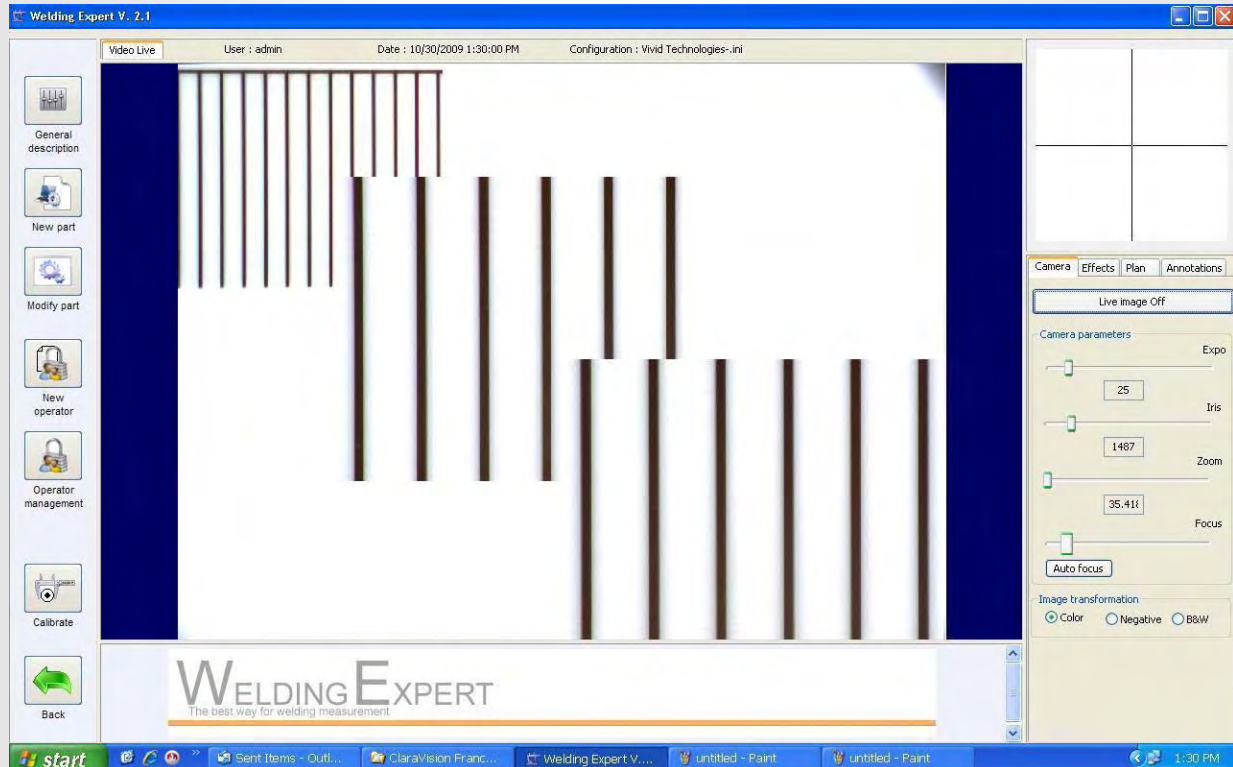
Welding Expert V. 2.1

Video Live
User : admin
Date : 10/30/2009 1:30:00 PM
Configuration : Vivid Technologies-.ini

General description

New part

Modify part

New operator

Operator management

Calibrate

Back

Camera
Effects
Plan
Annotations

Live image Off

Camera parameters

Expo

25

Iris

1487

Zoom

35.41

Focus

Auto focus

Image transformation

Color
Negative
B&W

WELDING EXPERT
The best way for welding measurement

start
Sent Items - Outl...
ClaraVision Franc...
Welding Expert V....
untitled - Paint
untitled - Paint
1:30 PM